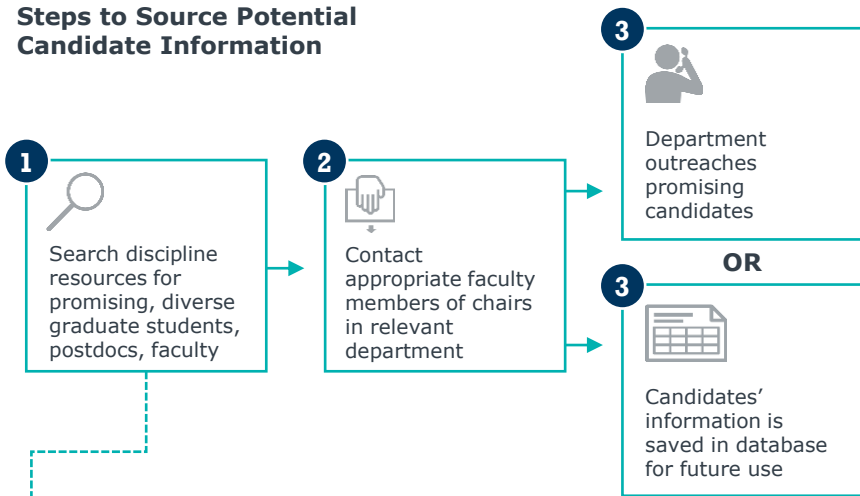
Steps to Source Potential Candidate Information

1

Search discipline resources for promising, diverse graduate students, postdocs, faculty

2

Contact appropriate faculty members of chairs in relevant department

3

Department outreaches promising candidates

OR

3

Candidates' information is saved in database for future use